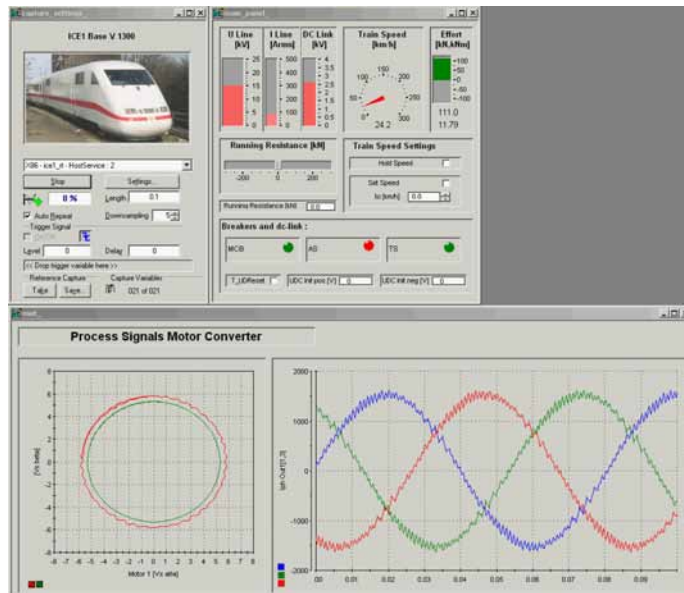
capture_settings

ICE1 Base V 1300

X86 - ice1_rt - HostService : 2

Stop

Settings...

0 %

Length 0.1

Auto Repeat

Downsampling 5

Trigger Signal

Level 0

Delay 0

<< Drop trigger variable here >>

Reference Capture

Take

Save...

Capture Variables

021 of 021

main_panel

U Line [kV]

I Line [Arms]

DC Link [kV]

25 20 15 10 5 0

500 400 300 200 100 0

4 3.5 3 2.5 2 1.5 1 0.5 0

Train Speed [km/h]

150 100 200 50 250 0 300

24.2

Effort [kN,kNm]

+100 +50 +0 -50 -100

111.0

11.79

Running Resistance [kN]

-200 0 200

Running Resistance [kN] 0.0

Train Speed Settings

Hold Speed

Set Speed

to [km/h] 0.0

Breakers and dc-link :

MCB

AS

TS

T_UDReset

UDC Init pos [V] 0

UDC Init neg [V] 0

main

Process Signals Motor Converter

6 4 2 0 -2 -4 -6

[Vs beta]

-7 -6 -5 -4 -3 -2 -1 0 1 2 3 4 5 6 7

Motor 1 [Vs alfa]

2000 1000 0 -1000 -2000

Iph Out [1] [A]

0.00 0.01 0.02 0.03 0.04 0.05 0.06 0.07 0.08 0.09